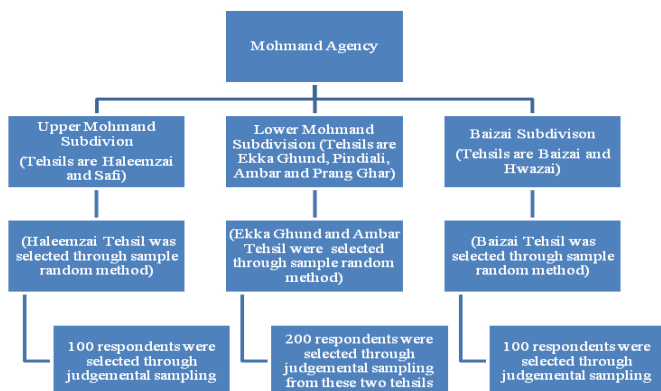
Mohmand Agency

Upper Mohmand Subdivion (Tehsils are Haleemzai and Safi)

Lower Mohmand Subdivision (Tehsils are Ekka Ghund, Pindiali, Ambar and Prang Ghar)

Baizai Subdivison (Tehsils are Baizai and Hwazai)

(Haleemzai Tehsil was selected through sample random method)

(Ekka Ghund and Ambar Tehsil were selected through sample random method)

(Baizai Tehsil was selected through sample random method)

100 respondents were selected through judgemental sampling

200 respondents were selected through judgemental sampling from these two tehsils

100 respondents were selected through judgemental sampling